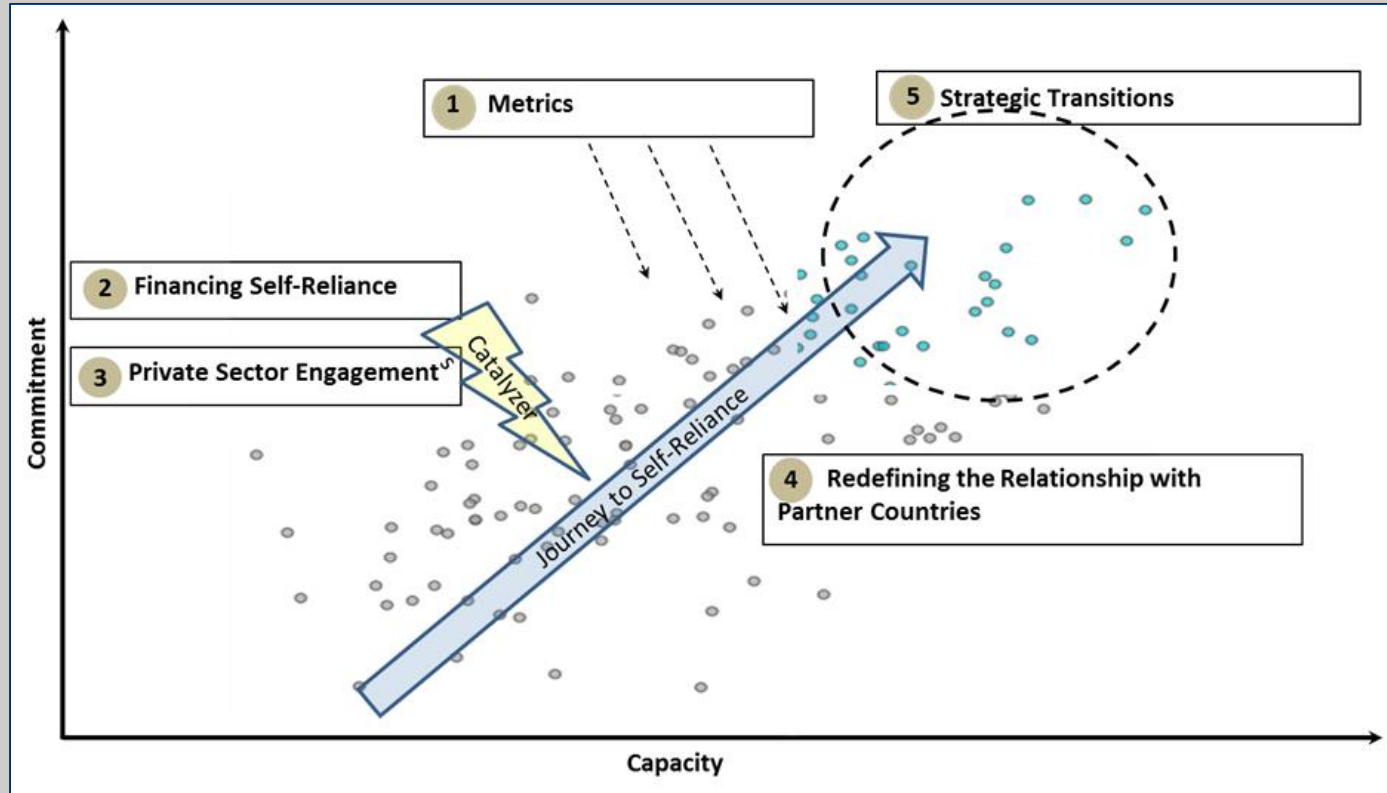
1 Metrics

5 Strategic Transitions

2 Financing Self-Reliance

3 Private Sector Engagement

Catalyzers

Journey to Self-Reliance

4 Redefining the Relationship with Partner Countries

Commitment

Capacity